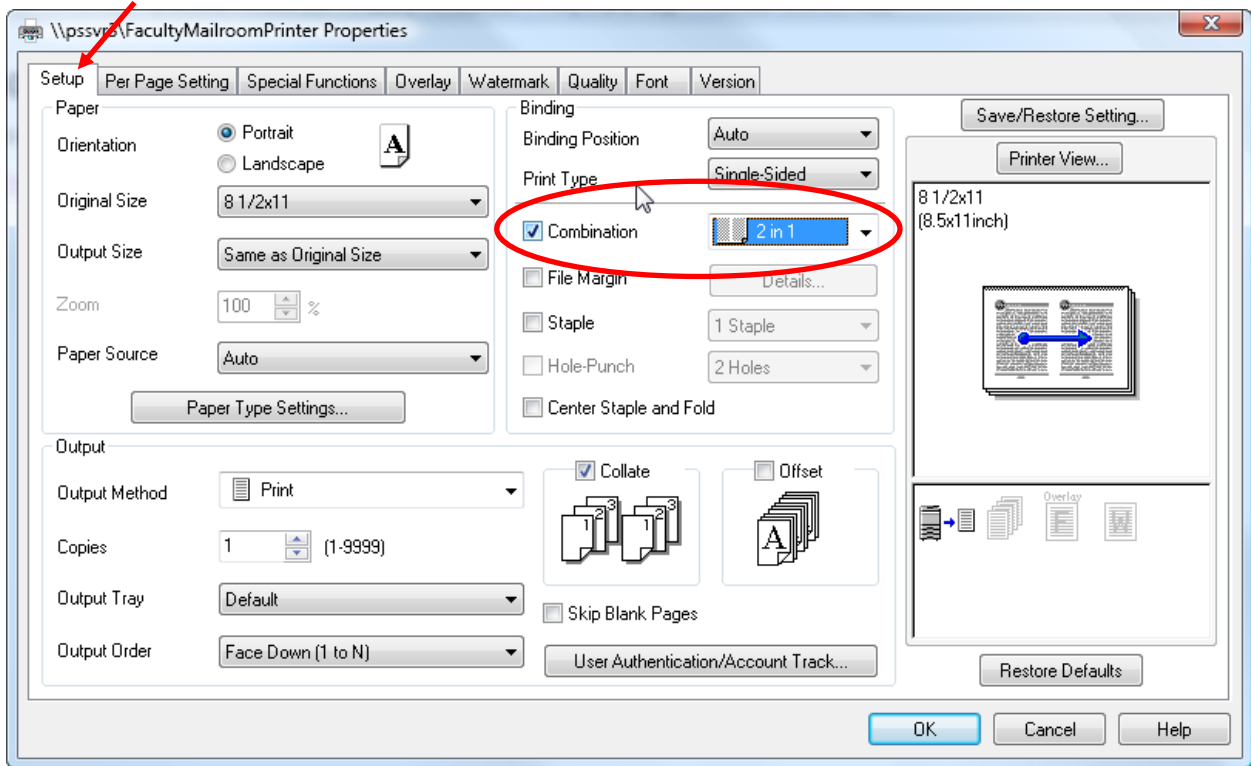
\\pssvr8\FacultyMailroomPrinter Properties

Setup | Per Page Setting | Special Functions | Overlay | Watermark | Quality | Font | Version

Paper

Orientation
Portrait
Landscape

Original Size 8 1/2x11

Output Size Same as Original Size

Zoom 100 %

Paper Source Auto

Paper Type Settings...

Binding

Binding Position Auto

Print Type Single-Sided

Combination 2 in 1

File Margin Details...

Staple 1 Staple

Hole-Punch 2 Holes

Center Staple and Fold

Save/Restore Setting...

Printer View...

8 1/2x11
(8.5x11inch)

Overlay

Output

Output Method Print

Copies 1 (1-9999)

Output Tray Default

Output Order Face Down (1 to N)

Collate

Offset

Skip Blank Pages

User Authentication/Account Track...

Restore Defaults

OK Cancel Help